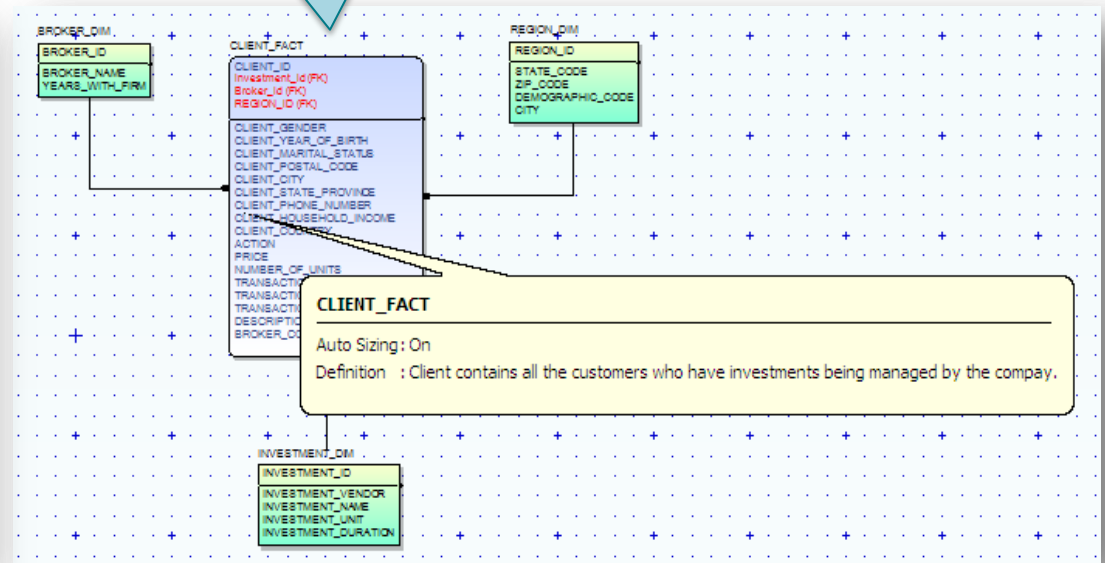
BROKER_DIM
BROKER_ID
BROKER_NAME
YEARS_WITH_FIRM

CLIENT_FACT
CLIENT_ID
Investment_Id (FK)
Broker_Id (FK)
REGION_ID (FK)
CLIENT_GENDER
CLIENT_YEAR_OF_BIRTH
CLIENT_MARITAL_STATUS
CLIENT_POSTAL_CODE
CLIENT_CITY
CLIENT_STATE_PROVINCE
CLIENT_PHONE_NUMBER
CLIENT_HOUSEHOLD_INCOME
CLIENT_COUNTRY
ACTION
PRICE
NUMBER_OF_UNITS
TRANSACTI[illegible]
TRANSACTI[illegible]
TRANSACTI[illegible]
DESCRIPTIO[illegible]
BROKER_CO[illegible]

REGION_DIM
REGION_ID
STATE_CODE
ZIP_CODE
DEMOGRAPHIC_CODE
CITY

CLIENT_FACT
Auto Sizing : On
Definition : Client contains all the customers who have investments being managed by the compay.

INVESTMENT_DIM
INVESTMENT_ID
INVESTMENT_VENDOR
INVESTMENT_NAME
INVESTMENT_UNIT
INVESTMENT_DURATION